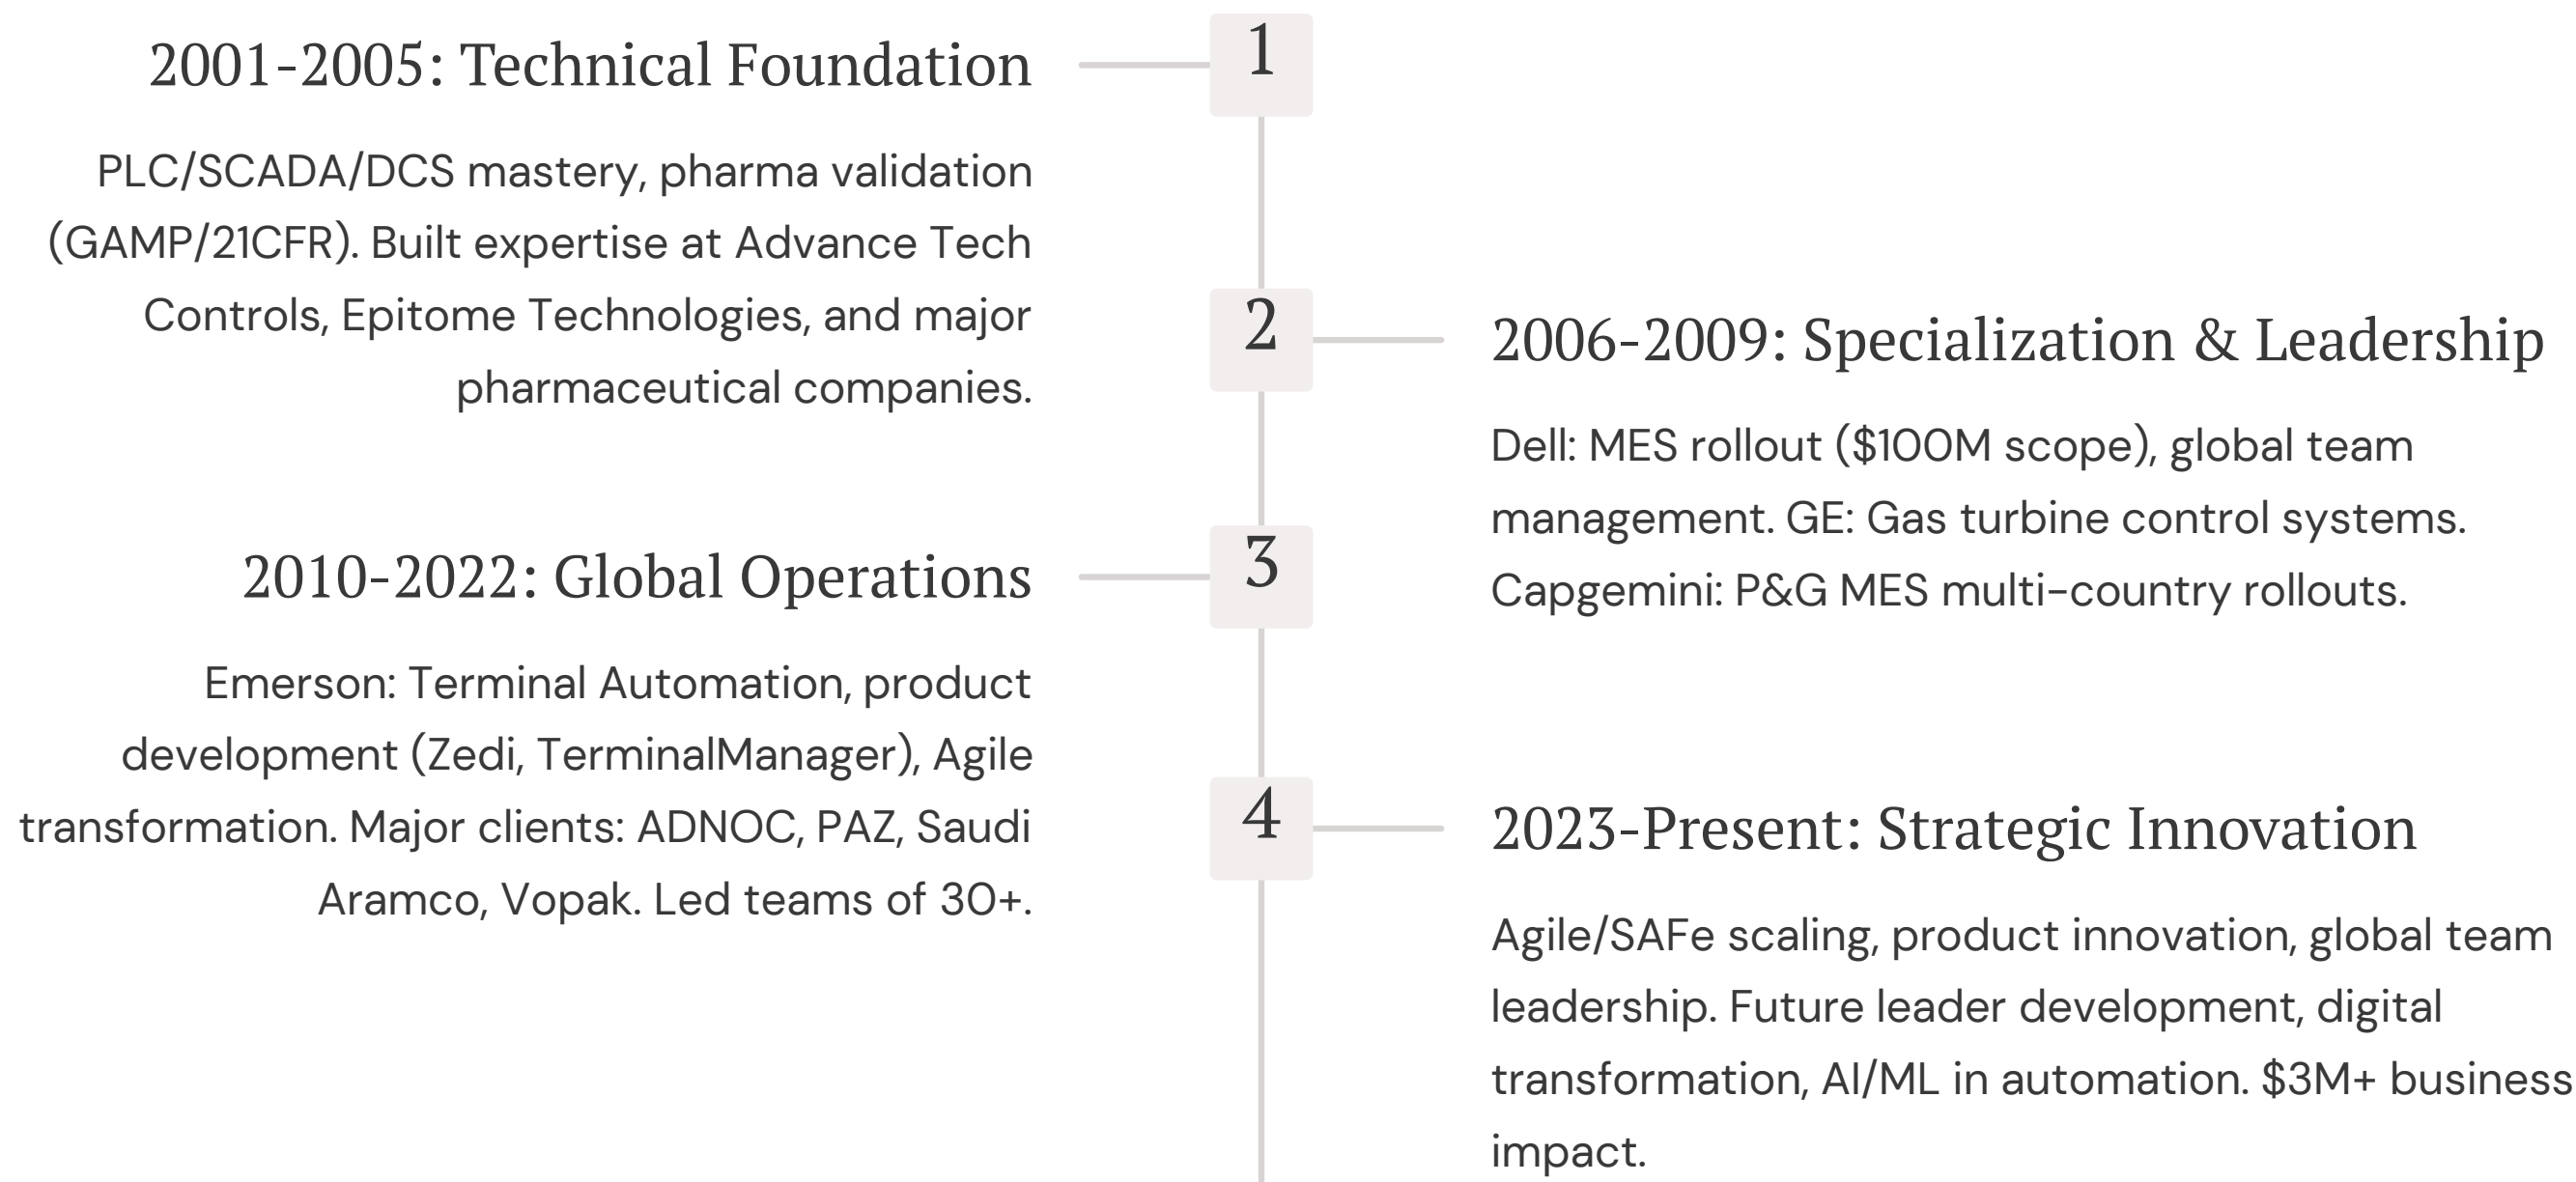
1

2001-2005: Technical Foundation

PLC/SCADA/DCS mastery, pharma validation (GAMP/21CFR). Built expertise at Advance Tech Controls, Epitome Technologies, and major pharmaceutical companies.

2

2006-2009: Specialization & Leadership

Dell: MES rollout (\$100M scope), global team management. GE: Gas turbine control systems. Capgemini: P&G MES multi-country rollouts.

3

2010-2022: Global Operations

Emerson: Terminal Automation, product development (Zedi, TerminalManager), Agile transformation. Major clients: ADNOC, PAZ, Saudi Aramco, Vopak. Led teams of 30+.

4

2023-Present: Strategic Innovation

Agile/SAFe scaling, product innovation, global team leadership. Future leader development, digital transformation, AI/ML in automation. \$3M+ business impact.